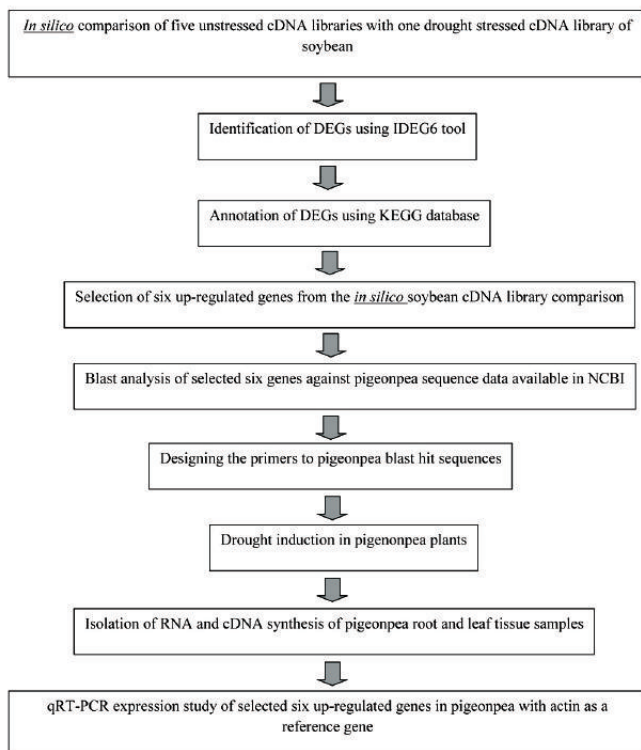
In silico comparison of five unstressed cDNA libraries with one drought stressed cDNA library of soybean

Identification of DEGs using IDEG6 tool

Annotation of DEGs using KEGG database

Selection of six up-regulated genes from the in silico soybean cDNA library comparison

Blast analysis of selected six genes against pigeonpea sequence data available in NCBI

Designing the primers to pigeonpea blast hit sequences

Drought induction in pigenonpea plants

Isolation of RNA and cDNA synthesis of pigeonpea root and leaf tissue samples

qRT-PCR expression study of selected six up-regulated genes in pigeonpea with actin as a reference gene